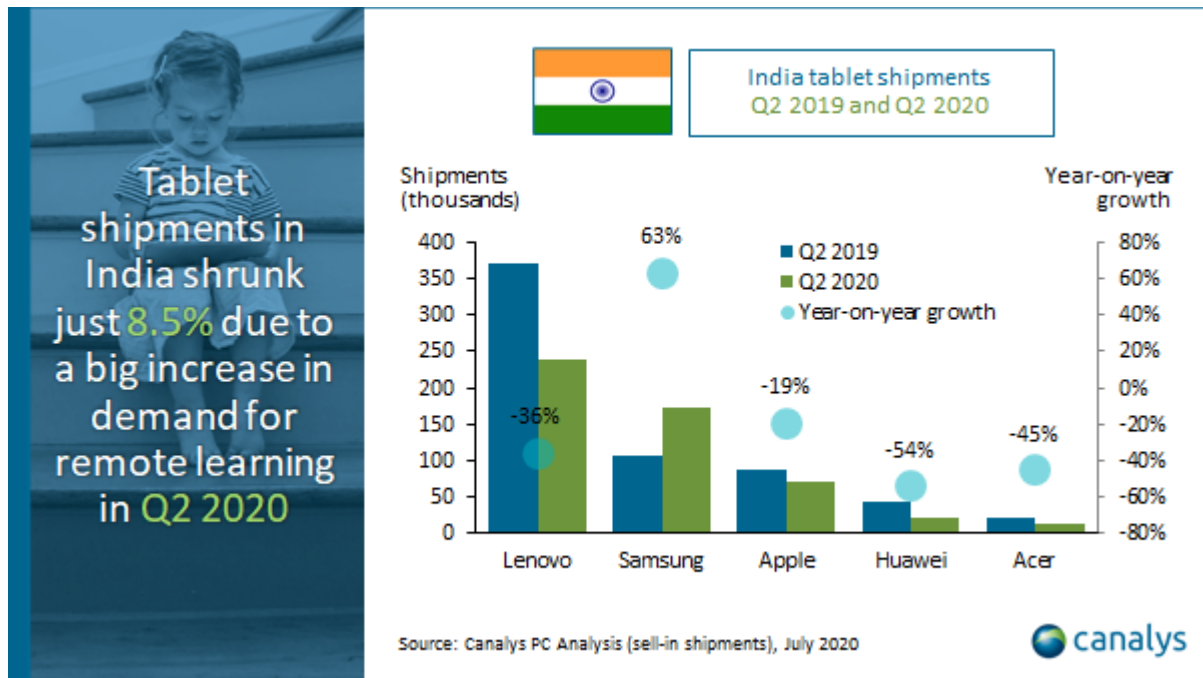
Tablet shipments in India shrunk just 8.5% due to a big increase in demand for remote learning in Q2 2020

India tablet shipments
Q2 2019 and Q2 2020

Shipments (thousands)

Year-on-year growth

400
350
300
250
200
150
100
50
0

80%
60%
40%
20%
0%
-20%
-40%
-60%
-80%

Q2 2019
Q2 2020
Year-on-year growth

-36%
63%
-19%
-54%
-45%

Lenovo
Samsung
Apple
Huawei
Acer

Source: Canalys PC Analysis (sell-in shipments), July 2020

canalys